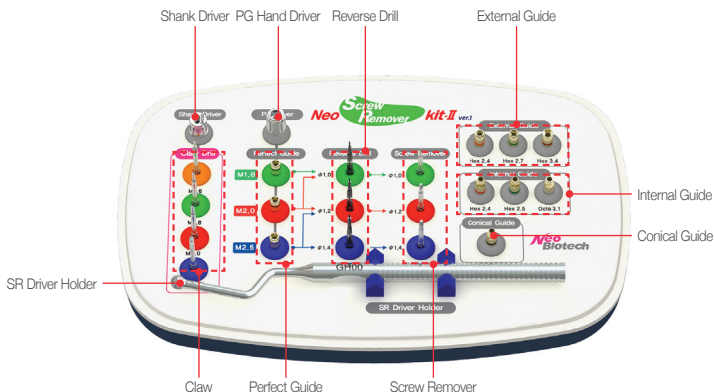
Shank Driver PG Hand Driver Reverse Drill External Guide

Shank Driver

P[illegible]ver

Neo Screw Remover kit-II ver.1

Claw Drive

Perfect Guide

Reverse Drill

Screw Remover

M1.6

M2.0

M2.5

M1.6

M2.0

ø1.0

ø1.2

ø1.4

ø1.0

ø1.2

ø1.4

Hex 2.4 Hex 2.7 Hex 3.4

Hex 2.4 Hex 2.5 Octa 3.1

Internal Guide

Conical Guide

Neo Biotech

Conical Guide

SR Driver Holder

GH00

SR Driver Holder

Claw Perfect Guide Screw Remover